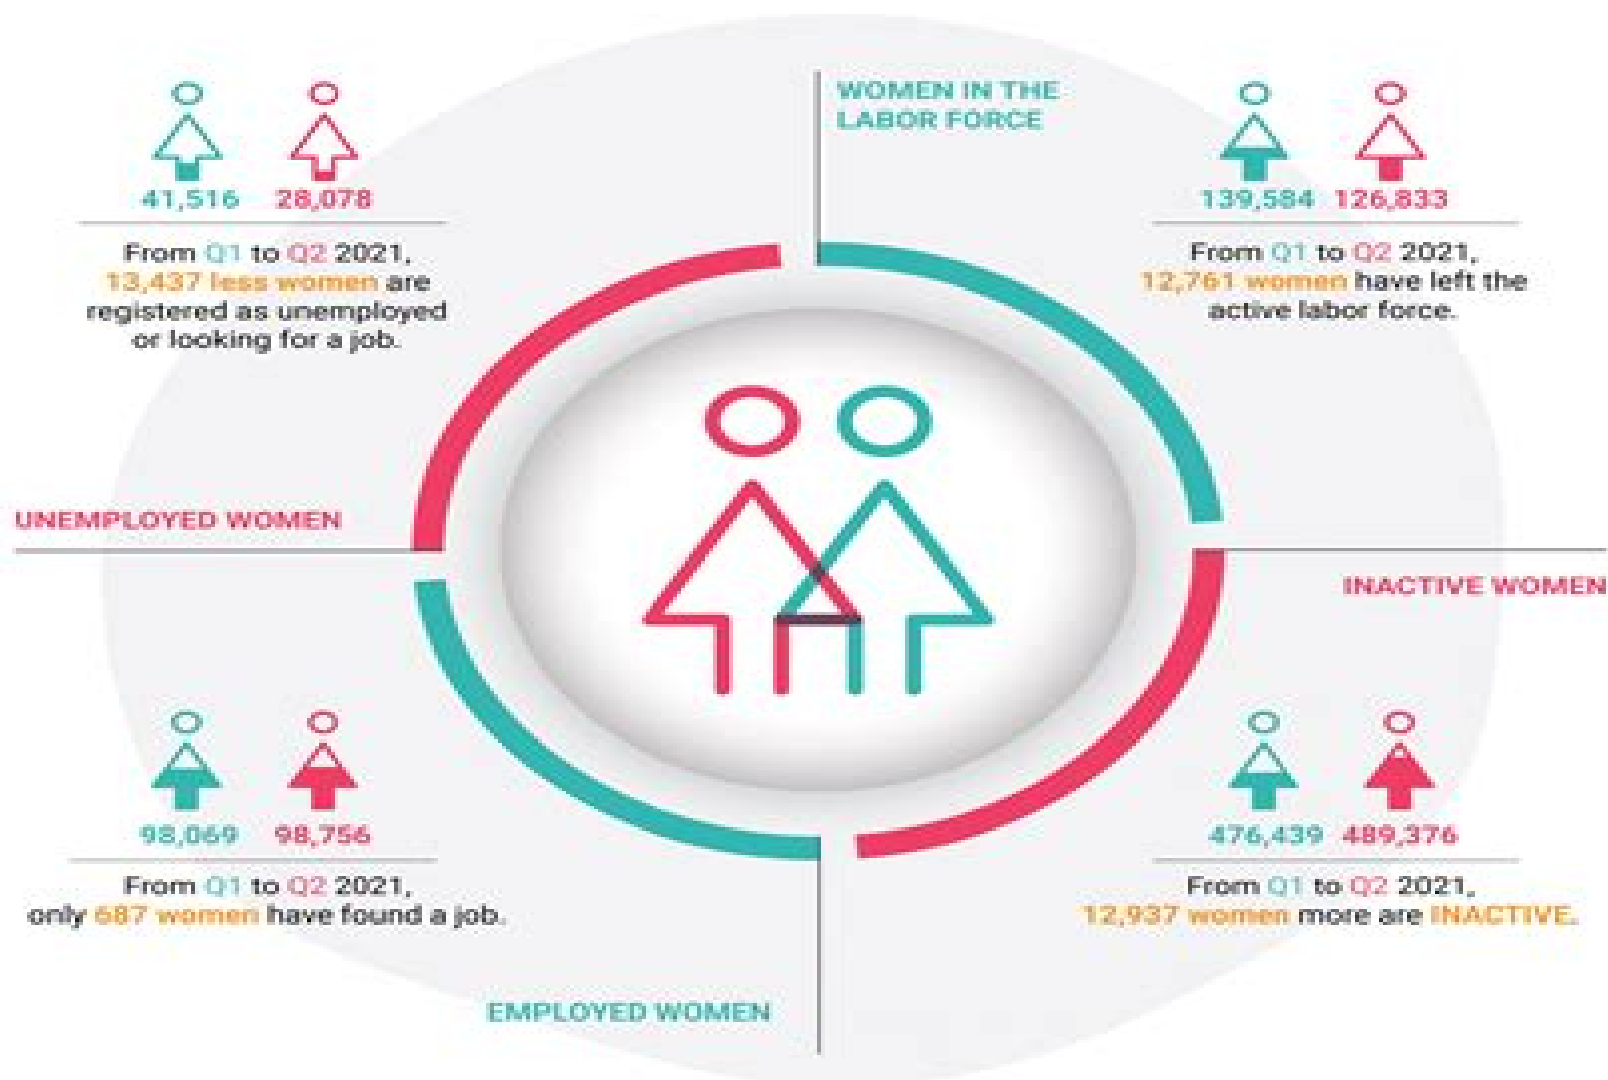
41,516 28,078

From Q1 to Q2 2021, 13,437 less women are registered as unemployed or looking for a job.

WOMEN IN THE LABOR FORCE

139,584 126,833

From Q1 to Q2 2021, 12,761 women have left the active labor force.

UNEMPLOYED WOMEN

INACTIVE WOMEN

98,069 98,756

From Q1 to Q2 2021, only 687 women have found a job.

476,439 489,376

From Q1 to Q2 2021, 12,937 women more are INACTIVE.

EMPLOYED WOMEN